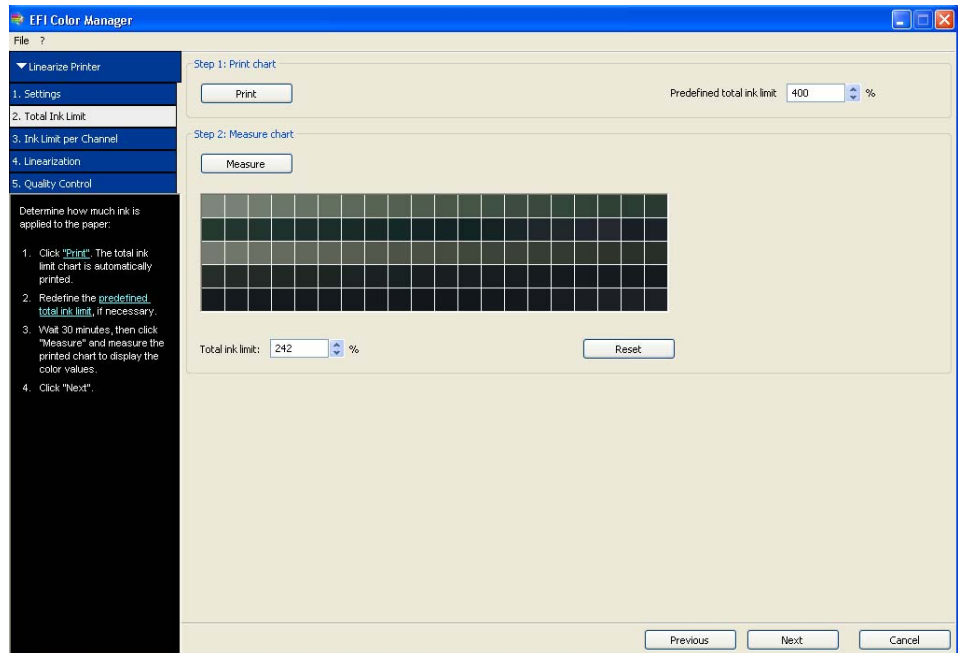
EFI Color Manager

File ?

▼ Linearize Printer

1. Settings

2. Total Ink Limit

3. Ink Limit per Channel

4. Linearization

5. Quality Control

Determine how much ink is applied to the paper:

1. Click "Print". The total ink limit chart is automatically printed.
2. Redefine the predefined total ink limit, if necessary.
3. Wait 30 minutes, then click "Measure" and measure the printed chart to display the color values.
4. Click "Next".

Step 1: Print chart

Print

Predefined total ink limit 400 %

Step 2: Measure chart

Measure

Total ink limit: 242 %

Reset

Previous

Next

Cancel